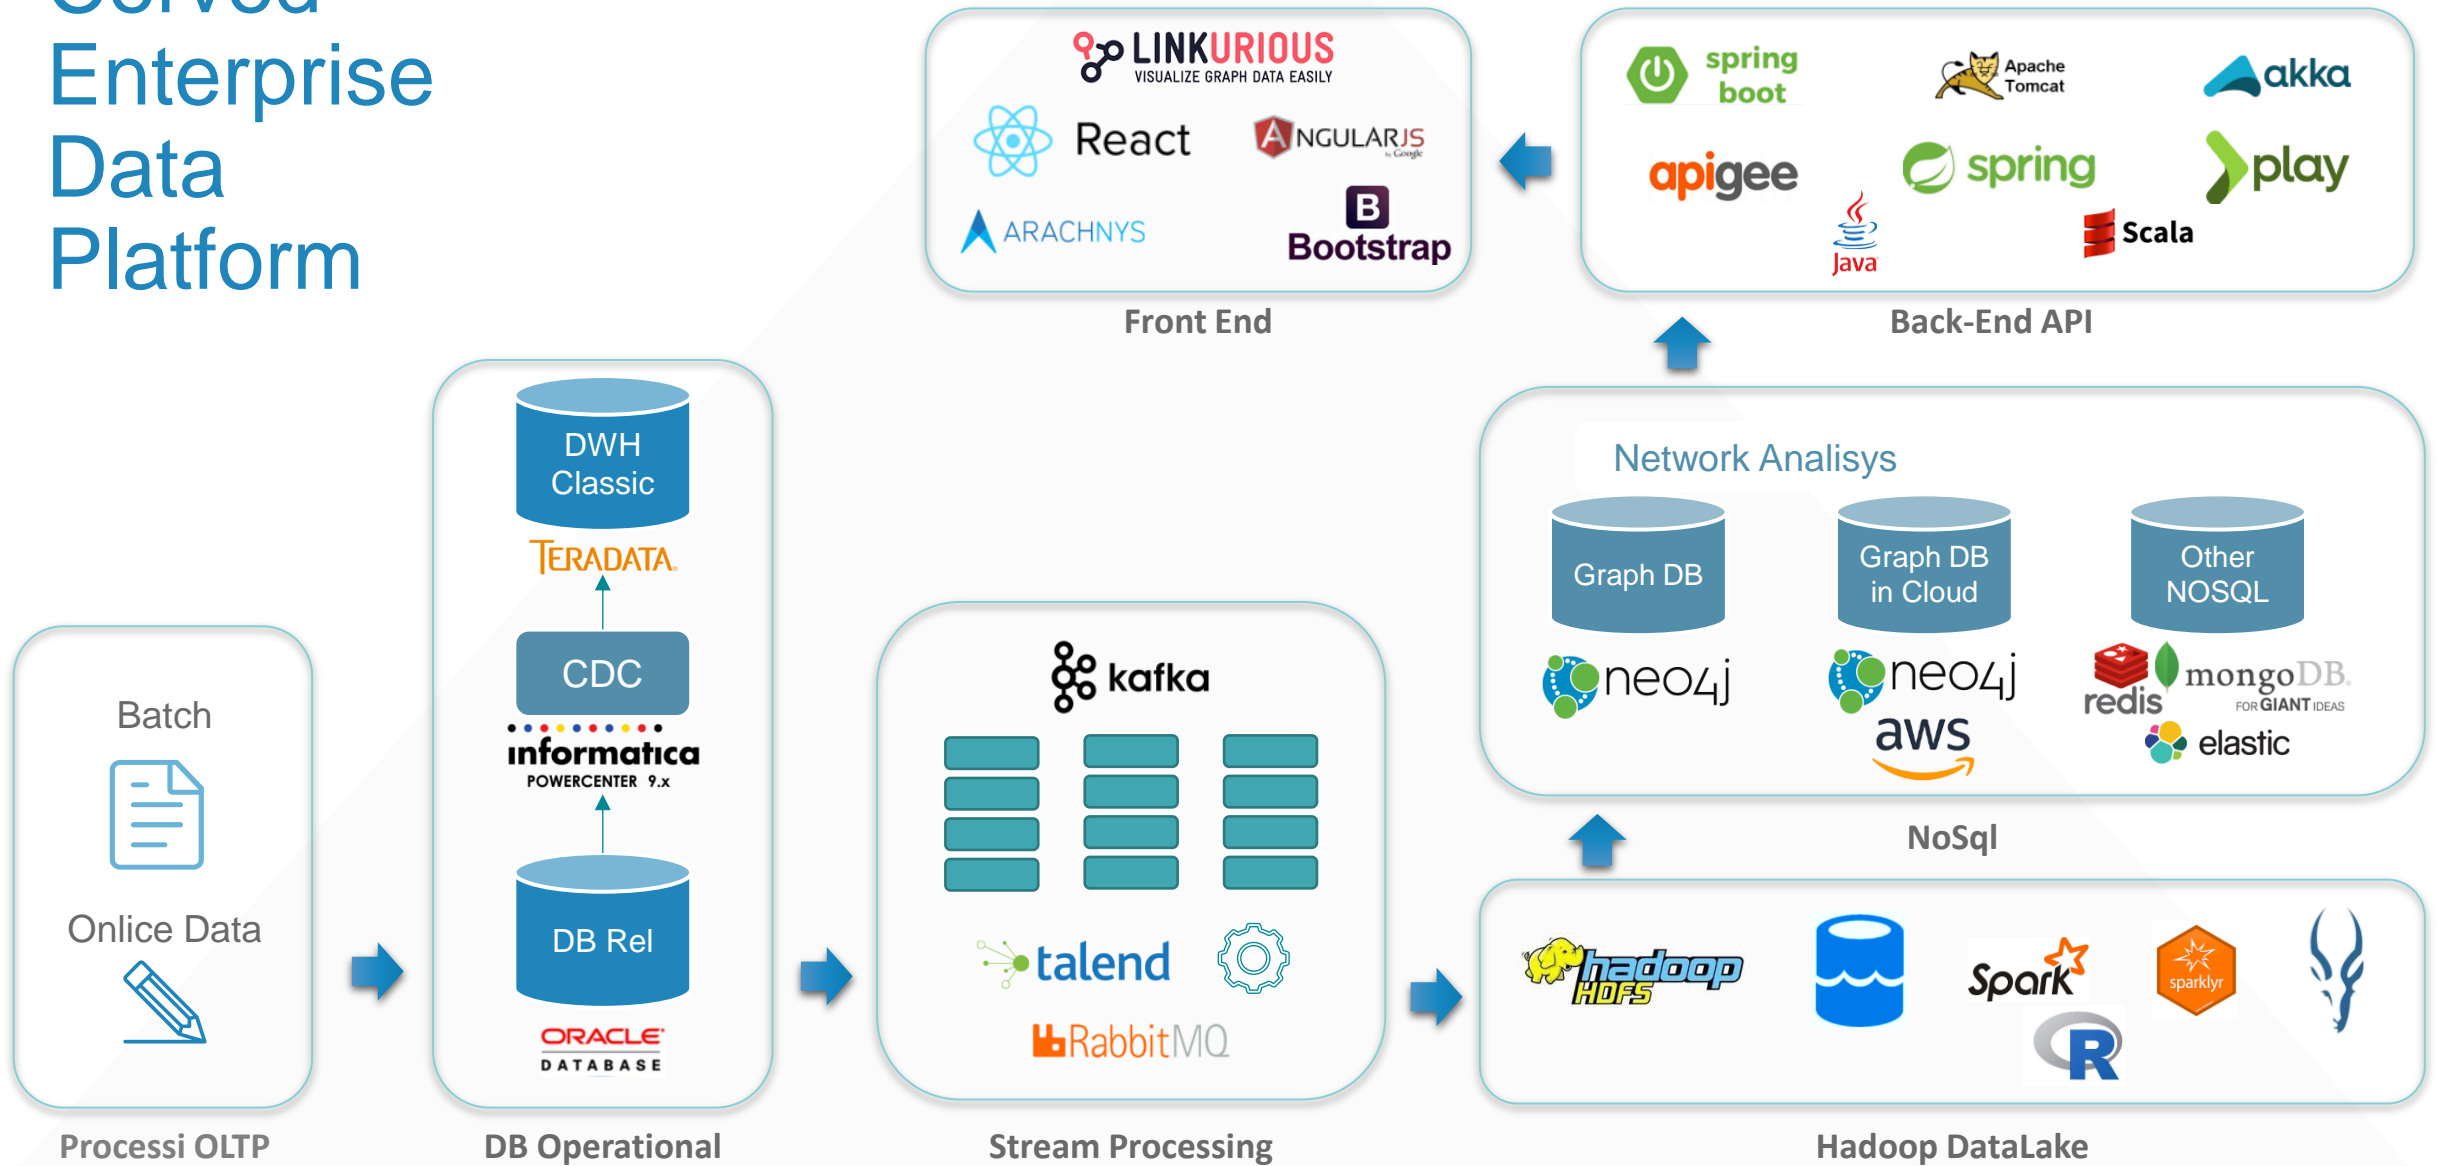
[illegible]
Enterprise
Data
Platform

LINKURIOUS
VISUALIZE GRAPH DATA EASILY
React
ANGULARJS
by Google
ARACHNYS
B
Bootstrap
Front End

spring boot
Apache Tomcat
akka
apigee
spring
play
Java
Scala
Back-End API

DWH Classic
TERADATA
CDC
informatica
POWERCENTER 9.x
DB Rel
ORACLE
DATABASE
DB Operational

Network Analisys
Graph DB
Graph DB in Cloud
Other NOSQL
neo4j
neo4j
aws
redis
mongoDB
FOR GIANT IDEAS
elastic
NoSql

Batch
Onlice Data
Processi OLTP

kafka
talend
RabbitMQ
Stream Processing

hadoop HDFS
Spark
sparklyr
R
Hadoop DataLake